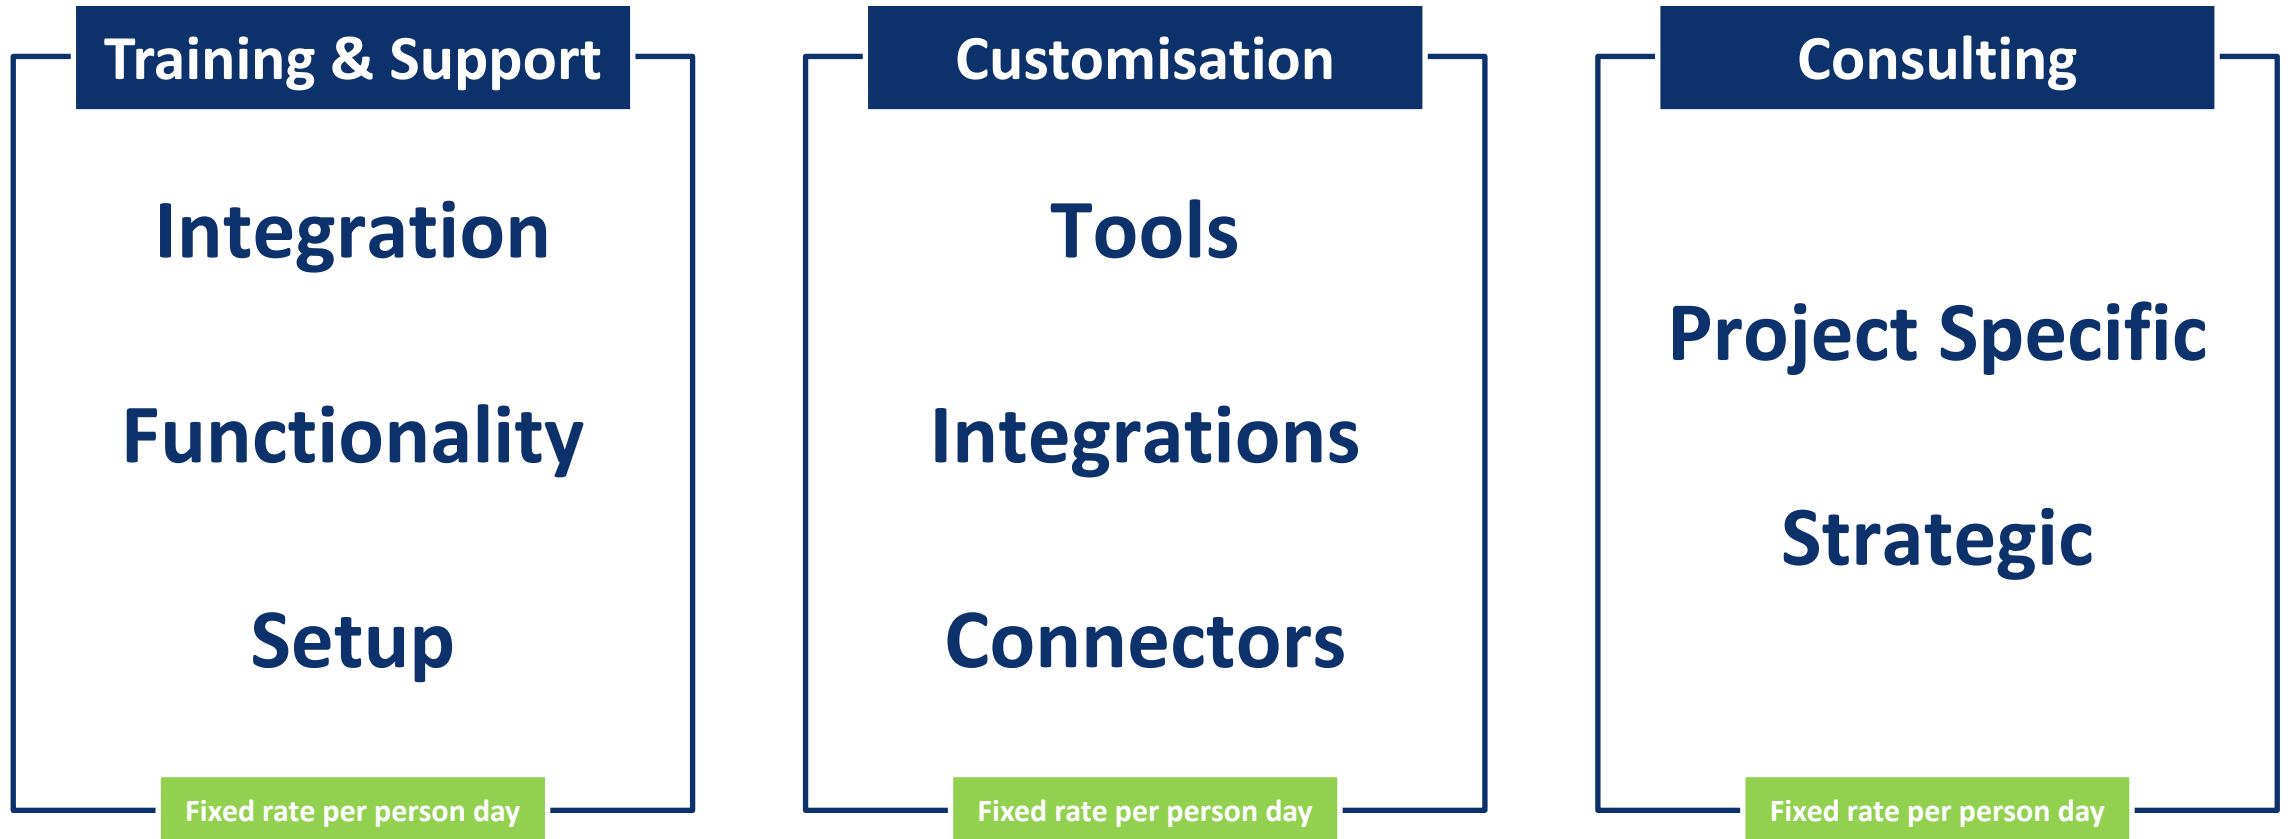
Training & Support

Integration

Functionality

Setup

Fixed rate per person day

Customisation

Tools

Integrations

Connectors

Fixed rate per person day

Consulting

Project Specific

Strategic

Fixed rate per person day